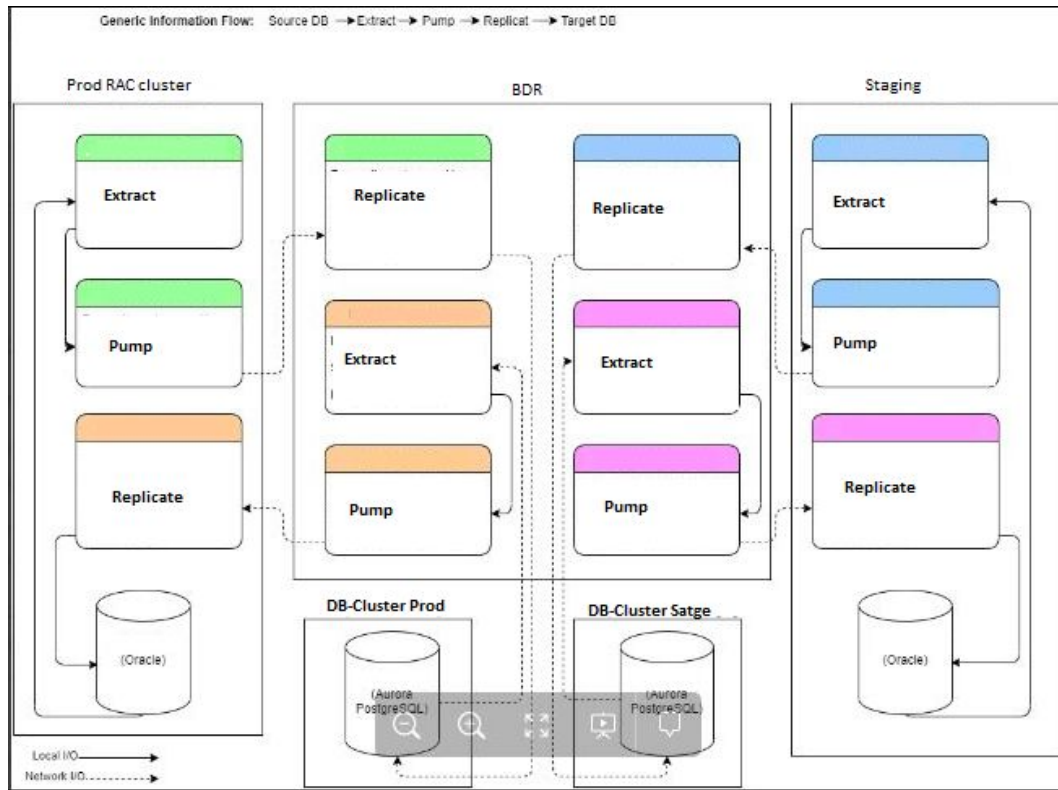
Generic Information Flow: Source DB → Extract → Pump → Replicat → Target DB

Prod RAC cluster

Extract

Pump

Replicate

(Oracle)

BDR

Replicate

Extract

Pump

Replicate

Extract

Pump

Staging

Extract

Pump

Replicate

(Oracle)

DB-Cluster Prod

(Aurora PostgreSQL)

DB-Cluster Satge

(Aurora PostgreSQL)

Local I/O

Network I/O